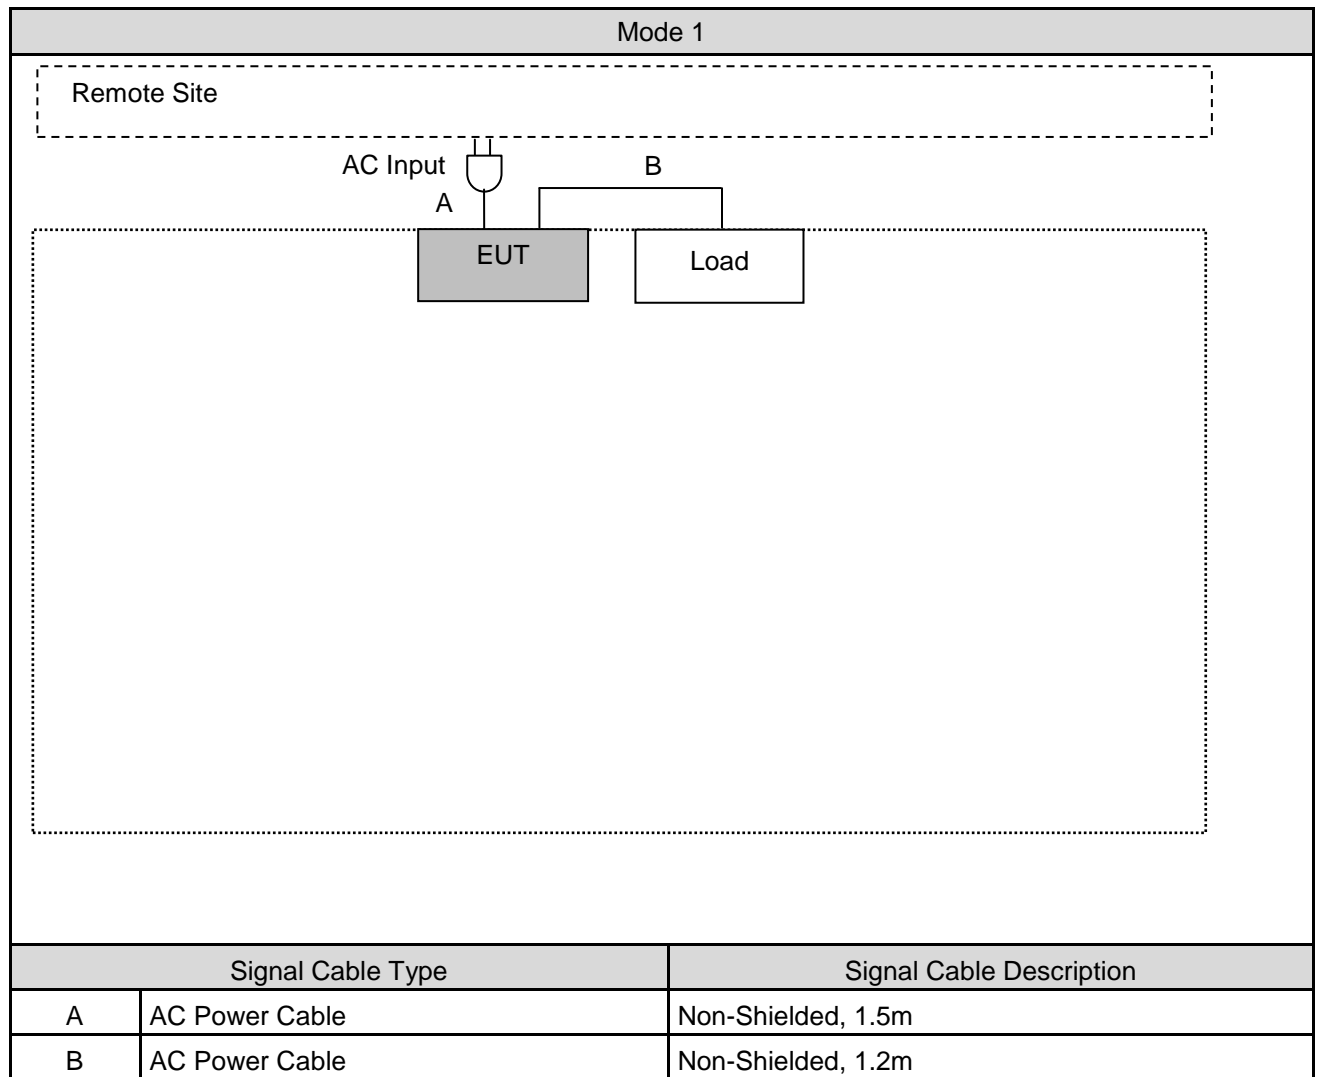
Mode 1

Remote Site

AC Input

B

A

EUT

Load

| Signal Cable Type | | Signal Cable Description |
|---|---|---|
| A | AC Power Cable | Non-Shielded, 1.5m |
| B | AC Power Cable | Non-Shielded, 1.2m |